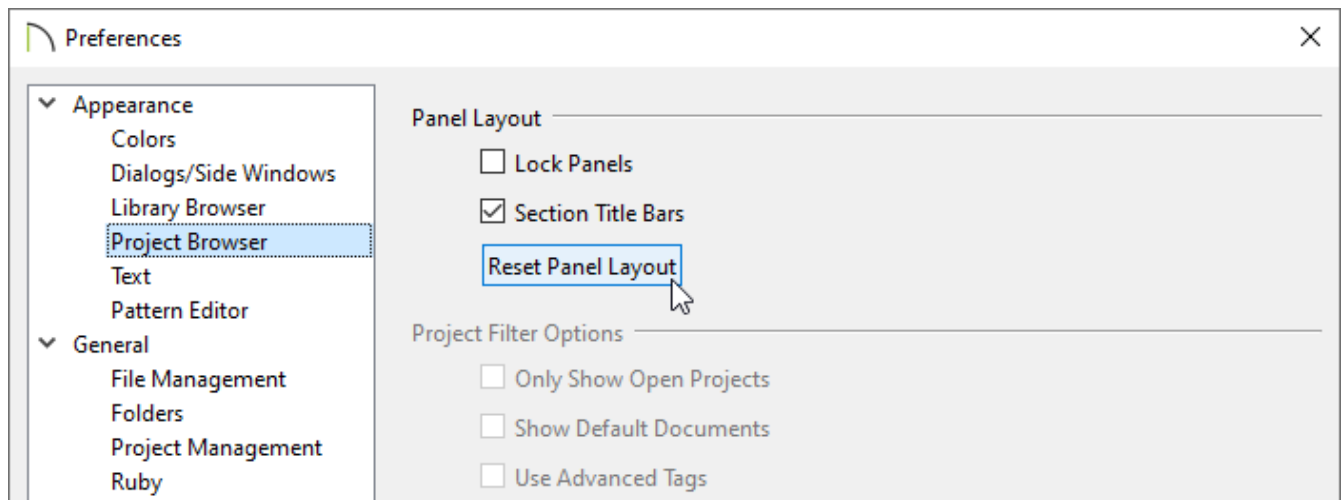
Preferences

Appearance
Colors
Dialogs/Side Windows
Library Browser
Project Browser
Text
Pattern Editor
General
File Management
Folders
Project Management
Ruby

Panel Layout
Lock Panels
Section Title Bars
Reset Panel Layout

Project Filter Options
Only Show Open Projects
Show Default Documents
Use Advanced Tags